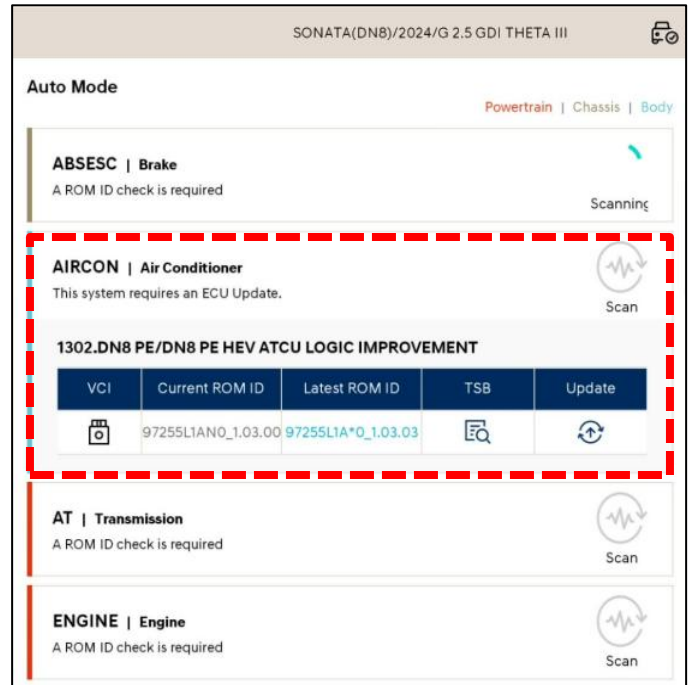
SONATA(DN8)/2024/G 2.5 GDI THETA III

Auto Mode

Powertrain | Chassis | Body

ABSESC | Brake
A ROM ID check is required

Scanning

AIRCON | Air Conditioner
This system requires an ECU Update.

Scan

1302.DN8 PE/DN8 PE HEV ATCU LOGIC IMPROVEMENT

| VCI | Current ROM ID | Latest ROM ID | TSB | Update |
|---|---|---|---|---|
| | 97255L1AN0_1.03.00 | 97255L1A*0_1.03.03 | | |

AT | Transmission
A ROM ID check is required

Scan

ENGINE | Engine
A ROM ID check is required

Scan